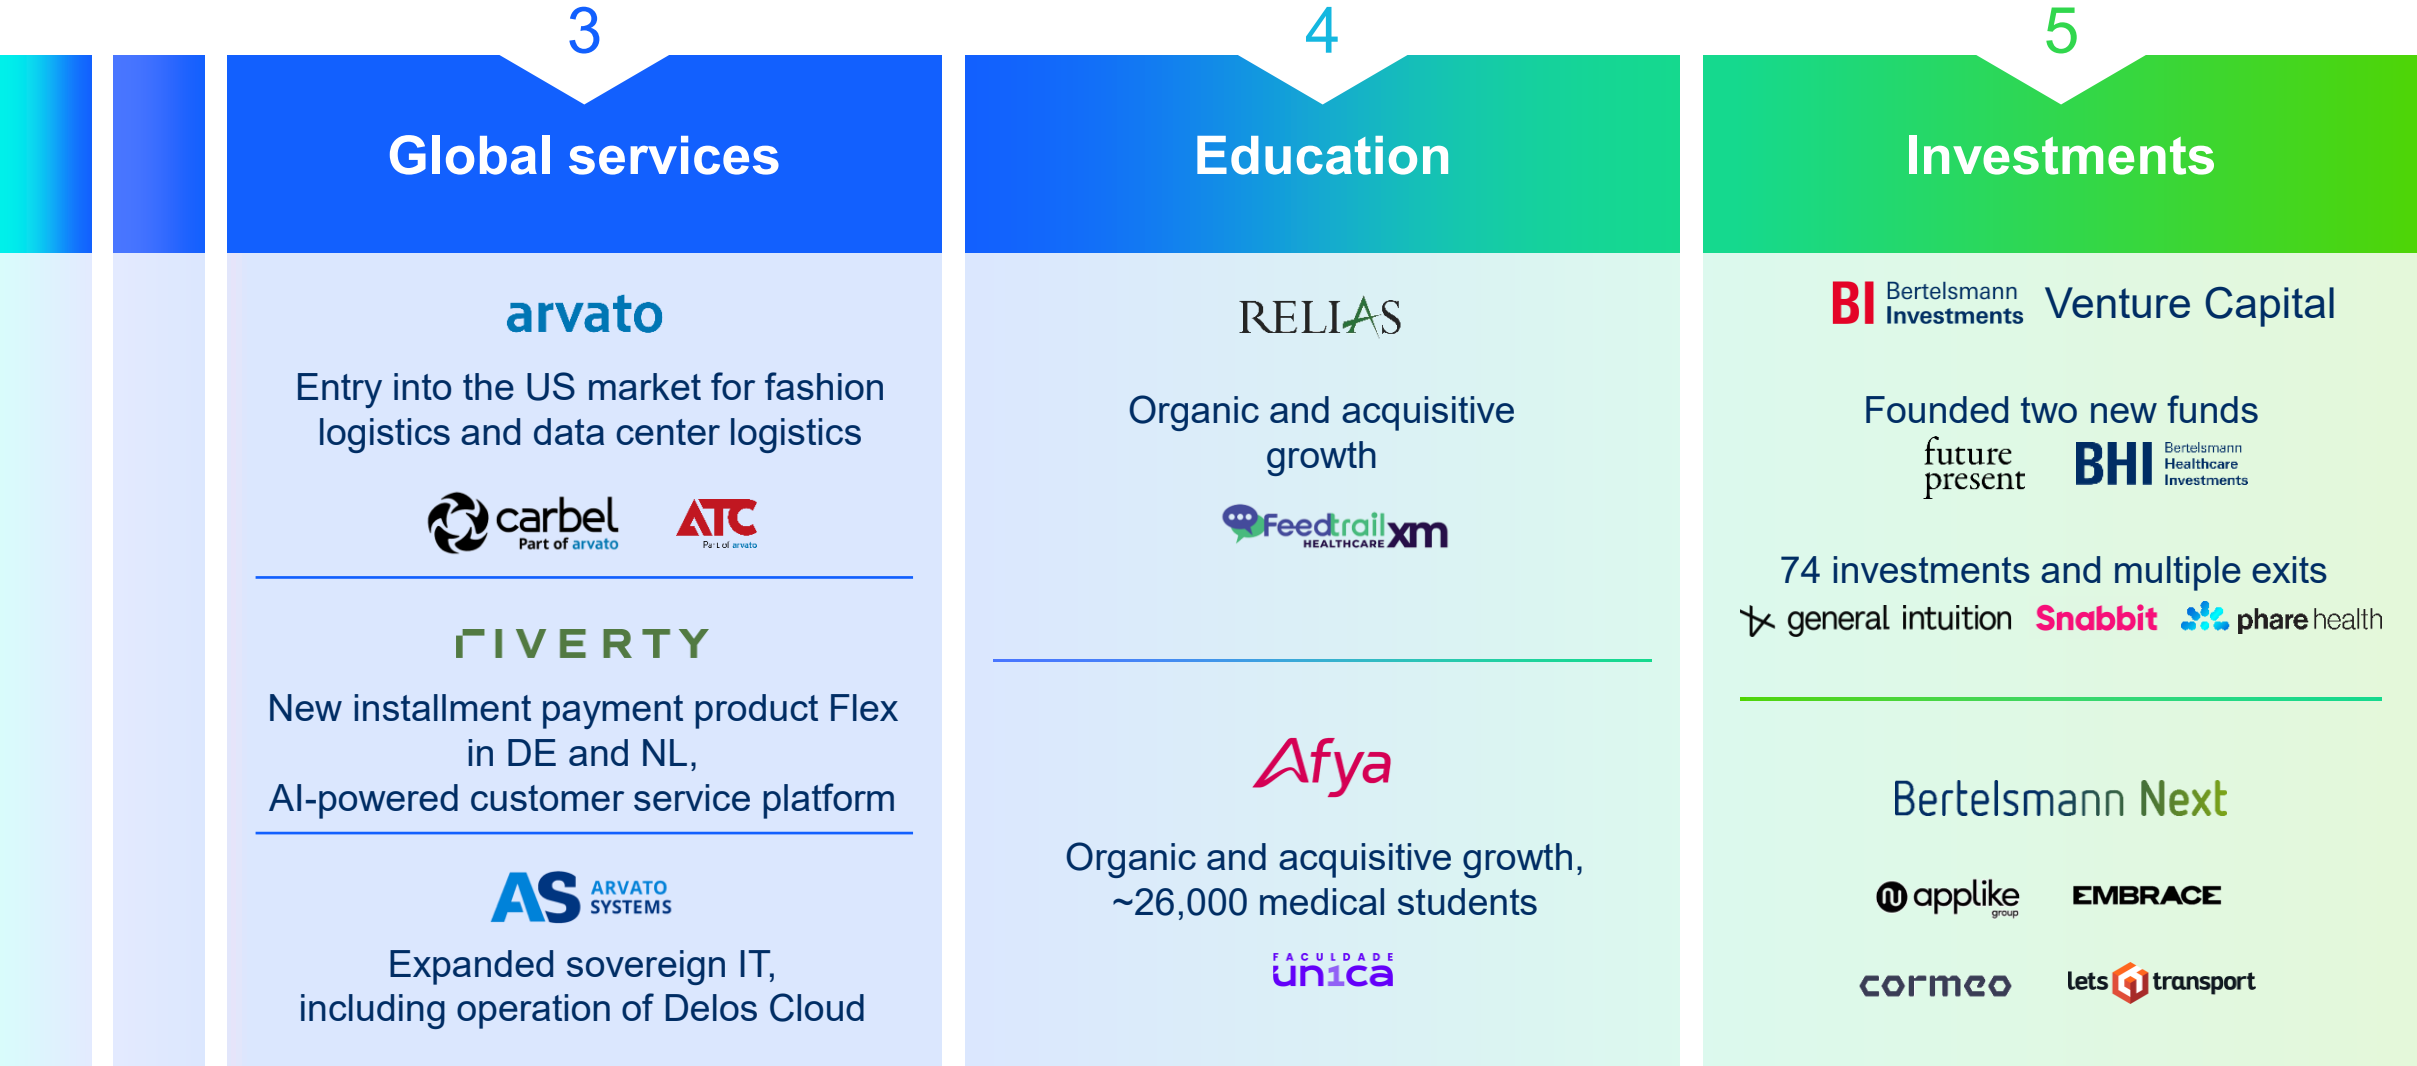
3

Global services

arvato

Entry into the US market for fashion logistics and data center logistics

carbel Part of arvato

ATC Part of arvato

riverty

New installment payment product Flex in DE and NL, AI-powered customer service platform

AS ARVATO SYSTEMS

Expanded sovereign IT, including operation of Delos Cloud

4

Education

RELIAS

Organic and acquisitive growth

Feedtrail HEALTHCARE xm

Afya

Organic and acquisitive growth, ~26,000 medical students

FACULDADE unica

5

Investments

BI Bertelsmann Investments Venture Capital

Founded two new funds

future present

BHI Bertelsmann Healthcare Investments

74 investments and multiple exits

general intuition Snabbit phare health

Bertelsmann Next

applike group

EMBRACE

cormeo

lets transport